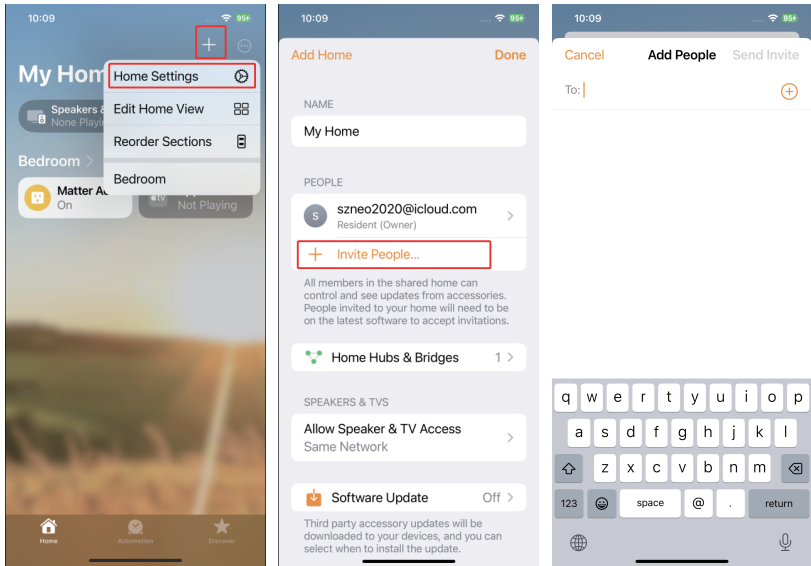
10:09

95+

My Hom

Home Settings

Edit Home View

Reorder Sections

Bedroom

Speakers &
None Playi

Bedroom >

Matter A
On

Not Playing

Home

Automation

Discover

10:09

95+

Add Home

Done

NAME

My Home

PEOPLE

S

szneo2020@icloud.com
Resident (Owner)

Invite People...

All members in the shared home can control and see updates from accessories. People invited to your home will need to be on the latest software to accept invitations.

Home Hubs & Bridges

1

SPEAKERS & TVS

Allow Speaker & TV Access
Same Network

Software Update

Off

Third party accessory updates will be downloaded to your devices, and you can select when to install the update.

10:09

95+

Cancel

Add People

Send Invite

To:

q w e r t y u i o p
a s d f g h j k l
z x c v b n m
123
space
@
.
return